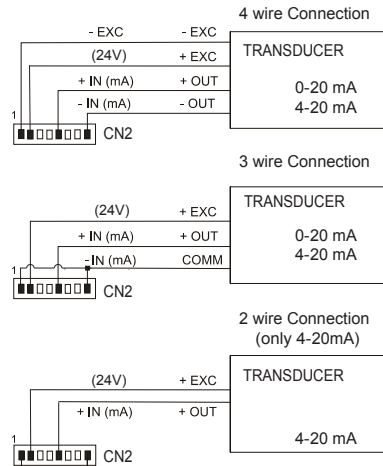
4 wire Connection

- EXC
(24V)
+ IN (mA)
- IN (mA)
1
CN2

- EXC
+ EXC
+ OUT
- OUT

TRANSDUCER
0-20 mA
4-20 mA

3 wire Connection

(24V)
+ IN (mA)
- IN (mA)
1
CN2

+ EXC
+ OUT
COMM

TRANSDUCER
0-20 mA
4-20 mA

2 wire Connection
(only 4-20mA)

(24V)
+ IN (mA)
1
CN2

+ EXC
+ OUT

TRANSDUCER
4-20 mA